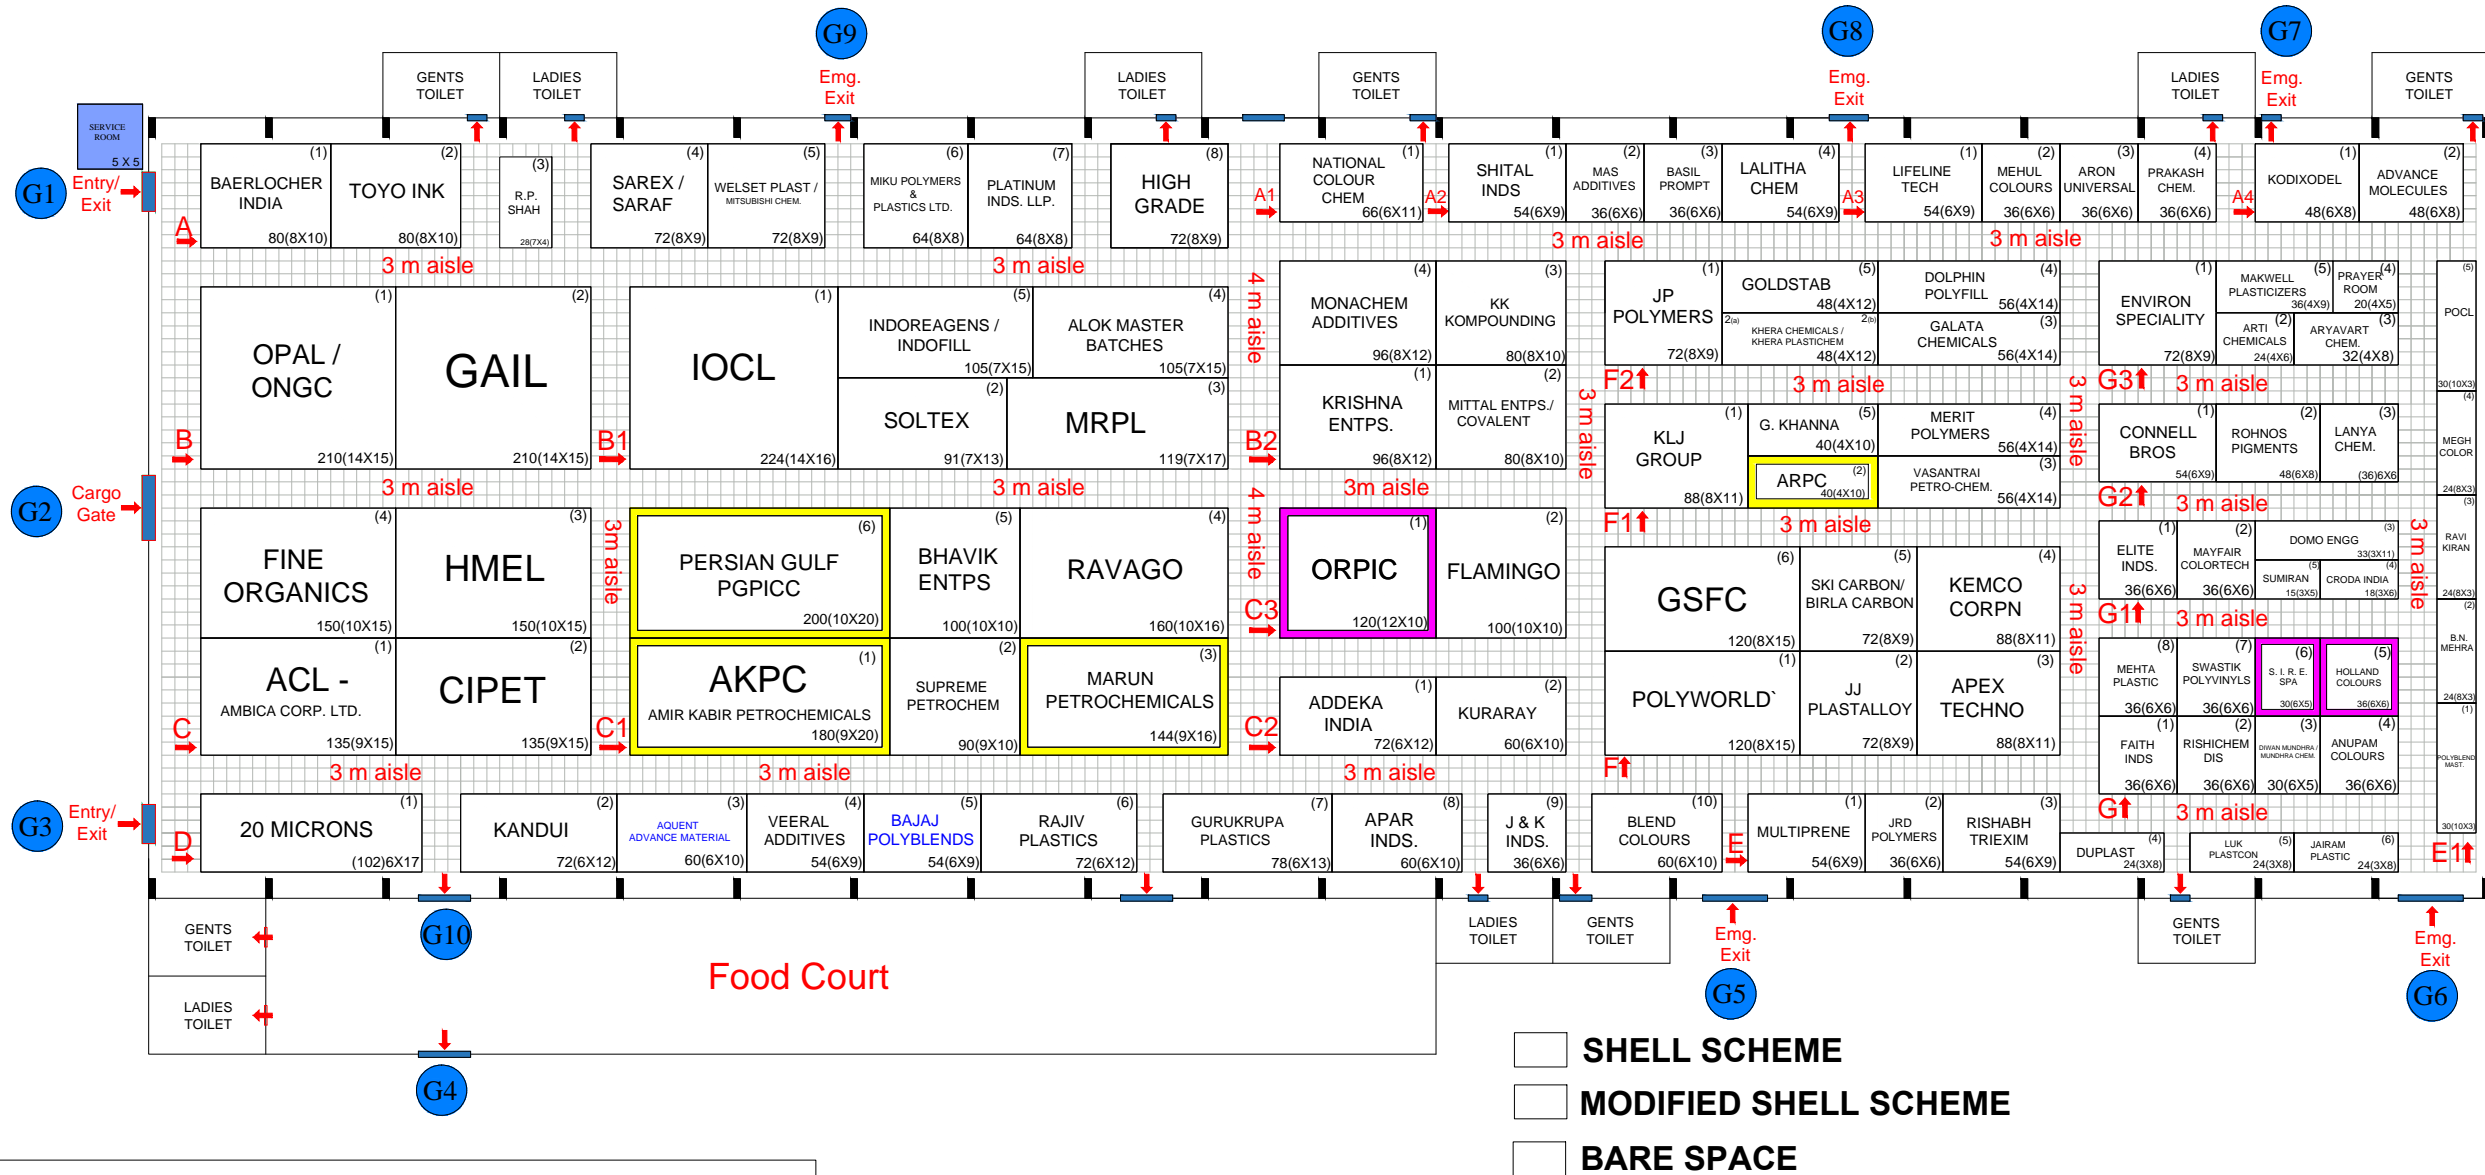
G9 G8 G7

GENTS TOILET
LADIES TOILET
Emg. Exit
LADIES TOILET
GENTS TOILET
Emg. Exit
LADIES TOILET
Emg. Exit
GENTS TOILET

SERVICE ROOM 5 X 5

G1 Entry/ Exit

A

(1) BAERLOCHER INDIA 80(8X10)
(2) TOYO INK 80(8X10)
(3) R.P. SHAH 28(7X4)
(4) SAREX / SARAF 72(8X9)
(5) WELSET PLAST / MITSUBISHI CHEM. 72(8X9)
(6) MIKU POLYMERS & PLASTICS LTD. 64(8X8)
(7) PLATINUM INDS. LLP. 64(8X8)
(8) HIGH GRADE 72(8X9)

A1
(1) NATIONAL COLOUR CHEM 66(6X11)
A2
(1) SHITAL INDS 54(6X9)
(2) MAS ADDITIVES 36(6X6)
(3) BASIL PROMPT 36(6X6)
(4) LALITHA CHEM 54(6X9)
A3
(1) LIFELINE TECH 54(6X9)
(2) MEHUL COLOURS 36(6X6)
(3) ARON UNIVERSAL 36(6X6)
(4) PRAKASH CHEM. 36(6X6)
A4
(1) KODIXODEL 48(6X8)
(2) ADVANCE MOLECULES 48(6X8)

3 m aisle 3 m aisle 3 m aisle 3 m aisle

(1) OPAL / ONGC 210(14X15)
(2) GAIL 210(14X15)
B B1
(1) IOCL 224(14X16)
(5) INDOREAGENS / INDOFILL 105(7X15)
(4) ALOK MASTER BATCHES 105(7X15)
(2) SOLTEX 91(7X13)
(3) MRPL 119(7X17)
4 m aisle
B2
(4) MONACHEM ADDITIVES 96(8X12)
(3) KK KOMPOUNDING 80(8X10)
(1) KRISHNA ENTPS. 96(8X12)
(2) MITTAL ENTPS./ COVALENT 80(8X10)
3 m aisle
(1) JP POLYMERS 72(8X9)
(5) GOLDSTAB 48(4X12)
(4) DOLPHIN POLYFILL 56(4X14)
2(a) KHERA CHEMICALS / KHERA PLASTICHEM 2(b) 48(4X12)
(3) GALATA CHEMICALS 56(4X14)
F2
3 m aisle
(1) KLJ GROUP 88(8X11)
(5) G. KHANNA 40(4X10)
(4) MERIT POLYMERS 56(4X14)
(2) ARPC 40(4X10)
(3) VASANTRAI PETRO-CHEM. 56(4X14)
F1
3 m aisle
3 m aisle
(1) ENVIRON SPECIALITY 72(8X9)
(5) MAKWELL PLASTICIZERS 36(4X9)
(4) PRAYER ROOM 20(4X5)
(2) ARTI CHEMICALS 24(4X6)
(3) ARYAVART CHEM. 32(4X8)
G3
3 m aisle
(1) CONNELL BROS 54(6X9)
(2) ROHNOS PIGMENTS 48(6X8)
(3) LANYA CHEM. (36)6X6
G2
3 m aisle
(5) POCL 30(10X3)
(4) MEGH COLOR 24(8X3)
(3) RAVI KIRAN 24(8X3)
(2) B.N. MEHRA 24(8X3)
(1) POLYBLEND MAST. 30(10X3)

G2 Cargo Gate

3 m aisle 3 m aisle

(4) FINE ORGANICS 150(10X15)
(3) HMEL 150(10X15)
3m aisle
(6) PERSIAN GULF PGPICC 200(10X20)
(5) BHAVIK ENTPS 100(10X10)
(4) RAVAGO 160(10X16)
4 m aisle
C3
3m aisle
(1) ORPIC 120(12X10)
(2) FLAMINGO 100(10X10)
(6) GSFC 120(8X15)
(5) SKI CARBON/ BIRLA CARBON 72(8X9)
(4) KEMCO CORPN 88(8X11)
3 m aisle
(1) ELITE INDS. 36(6X6)
(2) MAYFAIR COLORTECH 36(6X6)
(3) DOMO ENGG 33(3X11)
(5) SUMIRAN 15(3X5)
(4) CRODA INDIA 18(3X6)
G1
3 m aisle
3m aisle

(1) ACL - AMBICA CORP. LTD. 135(9X15)
(2) CIPET 135(9X15)
C C1
(1) AKPC AMIR KABIR PETROCHEMICALS 180(9X20)
(2) SUPREME PETROCHEM 90(9X10)
(3) MARUN PETROCHEMICALS 144(9X16)
C2
(1) ADDEKA INDIA 72(6X12)
(2) KURARAY 60(6X10)
(1) POLYWORLD` 120(8X15)
(2) JJ PLASTALLOY 72(8X9)
(3) APEX TECHNO 88(8X11)
(8) MEHTA PLASTIC 36(6X6)
(7) SWASTIK POLYVINYLS 36(6X6)
(6) S. I. R. E. SPA 30(6X5)
(5) HOLLAND COLOURS 36(6X6)
(1) FAITH INDS 36(6X6)
(2) RISHICHEM DIS 36(6X6)
(3) DIWAN MUNDHRA / MUNDHRA CHEM. 30(6X5)
(4) ANUPAM COLOURS 36(6X6)

3 m aisle 3 m aisle 3 m aisle
F1 G1 3 m aisle

G3 Entry/ Exit
D
(1) 20 MICRONS (102)6X17
(2) KANDUI 72(6X12)
(3) AQUENT ADVANCE MATERIAL 60(6X10)
(4) VEERAL ADDITIVES 54(6X9)
(5) BAJAJ POLYBLENDS 54(6X9)
(6) RAJIV PLASTICS 72(6X12)
(7) GURUKRUPA PLASTICS 78(6X13)
(8) APAR INDS. 60(6X10)
(9) J & K INDS. 36(6X6)
(10) BLEND COLOURS 60(6X10)
E
(1) MULTIPRENE 54(6X9)
(2) JRD POLYMERS 36(6X6)
(3) RISHABH TRIEXIM 54(6X9)
(4) DUPLAST 24(3X8)
(5) LUK PLASTCON 24(3X8)
(6) JAIRAM PLASTIC 24(3X8)
E1

GENTS TOILET
LADIES TOILET
G10
Food Court
G4
LADIES TOILET
GENTS TOILET
Emg. Exit
G5
GENTS TOILET
Emg. Exit
G6

SHELL SCHEME
MODIFIED SHELL SCHEME
BARE SPACE